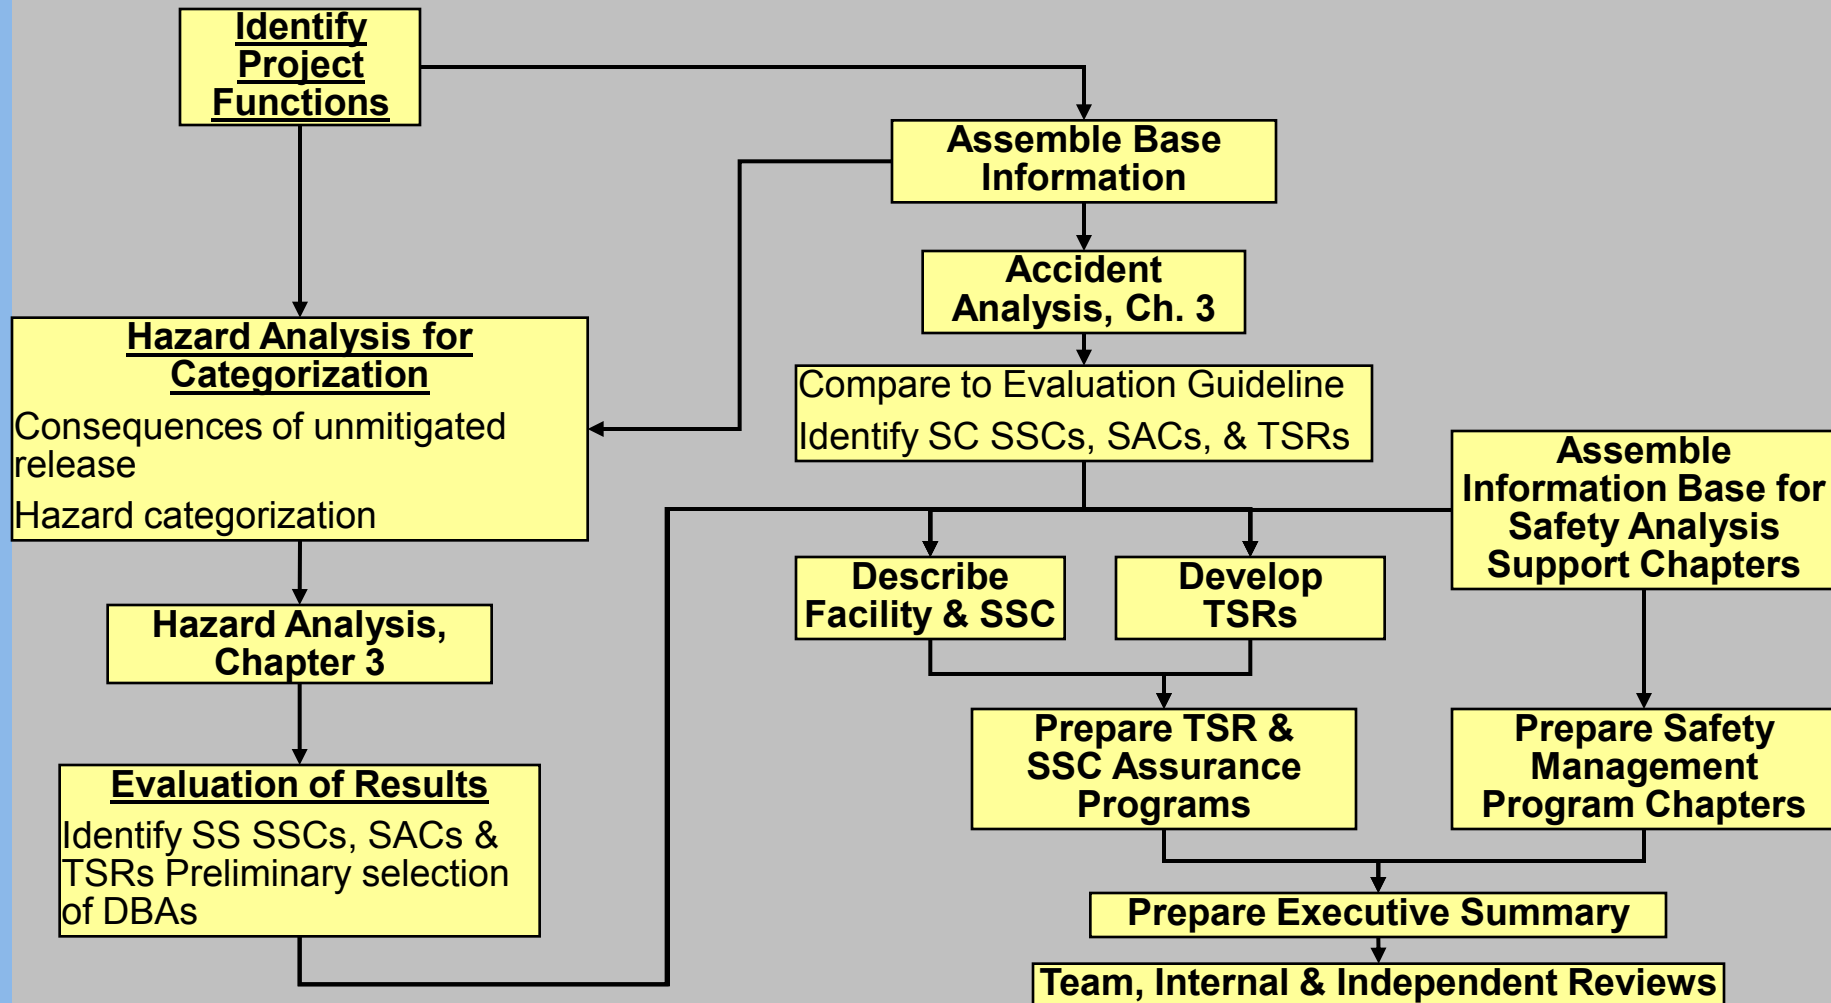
Identify Project Functions

Assemble Base Information

Accident Analysis, Ch. 3

Compare to Evaluation Guideline

Identify SC SSCs, SACs, & TSRs

Hazard Analysis for Categorization

Consequences of unmitigated release

Hazard categorization

Assemble Information Base for Safety Analysis Support Chapters

Describe Facility & SSC

Develop TSRs

Hazard Analysis, Chapter 3

Prepare TSR & SSC Assurance Programs

Prepare Safety Management Program Chapters

Evaluation of Results

Identify SS SSCs, SACs & TSRs Preliminary selection of DBAs

Prepare Executive Summary

Team, Internal & Independent Reviews